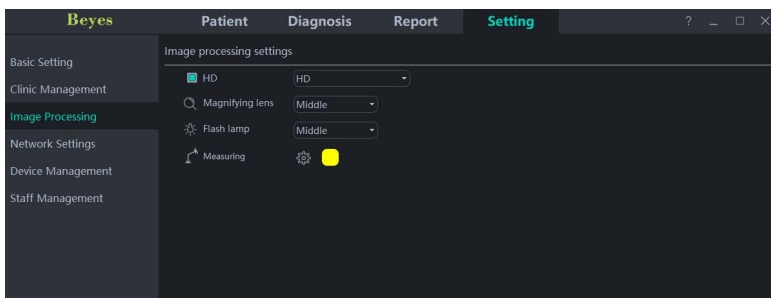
Beyes
Patient
Diagnosis
Report
Setting
? _ □ X

Basic Setting
Clinic Management
Image Processing
Network Settings
Device Management
Staff Management

Image processing settings

HD
HD
Magnifying lens
Middle
Flash lamp
Middle
Measuring